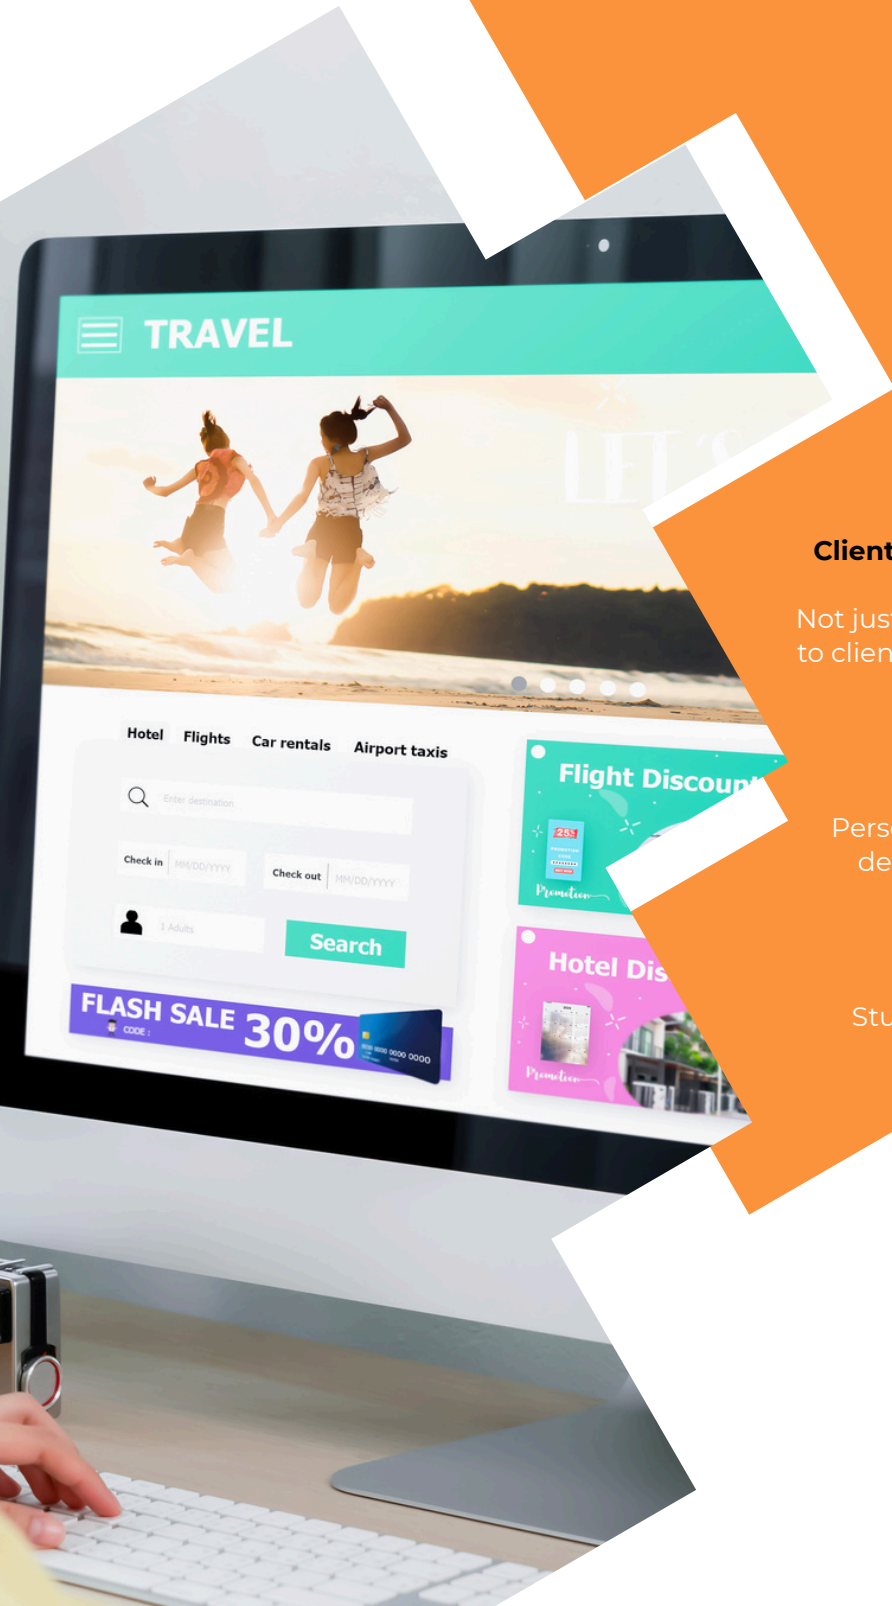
TRAVEL

Hotel Flights Car rentals Airport taxis

Enter destination

Check in MM/DD/YYYY

Check out MM/DD/YYYY

1 Adults

Search

FLASH SALE 30%

CODE :

0000 0000 0000 0000

Flight Discoun

25%

Promotion

Hotel Dis

Promotion

Client

Not jus
to clien

Pers
de

Stu